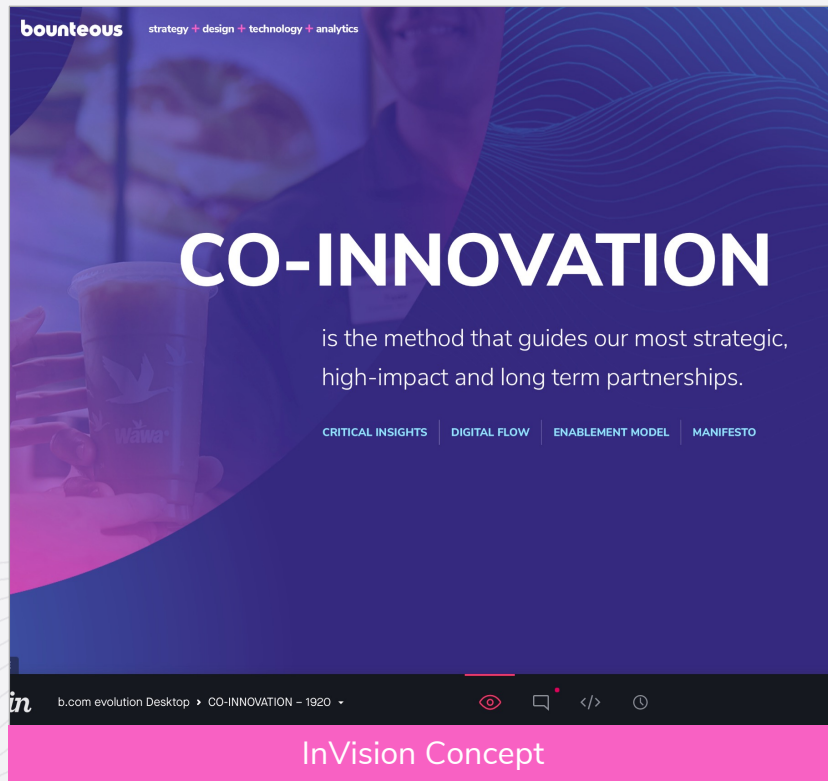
bounteous strategy + design + technology + analytics

CO-INNOVATION

is the method that guides our most strategic, high-impact and long term partnerships.

CRITICAL INSIGHTS | DIGITAL FLOW | ENABLEMENT MODEL | MANIFESTO

Wawa

in b.com evolution Desktop › CO-INNOVATION – 1920

InVision Concept